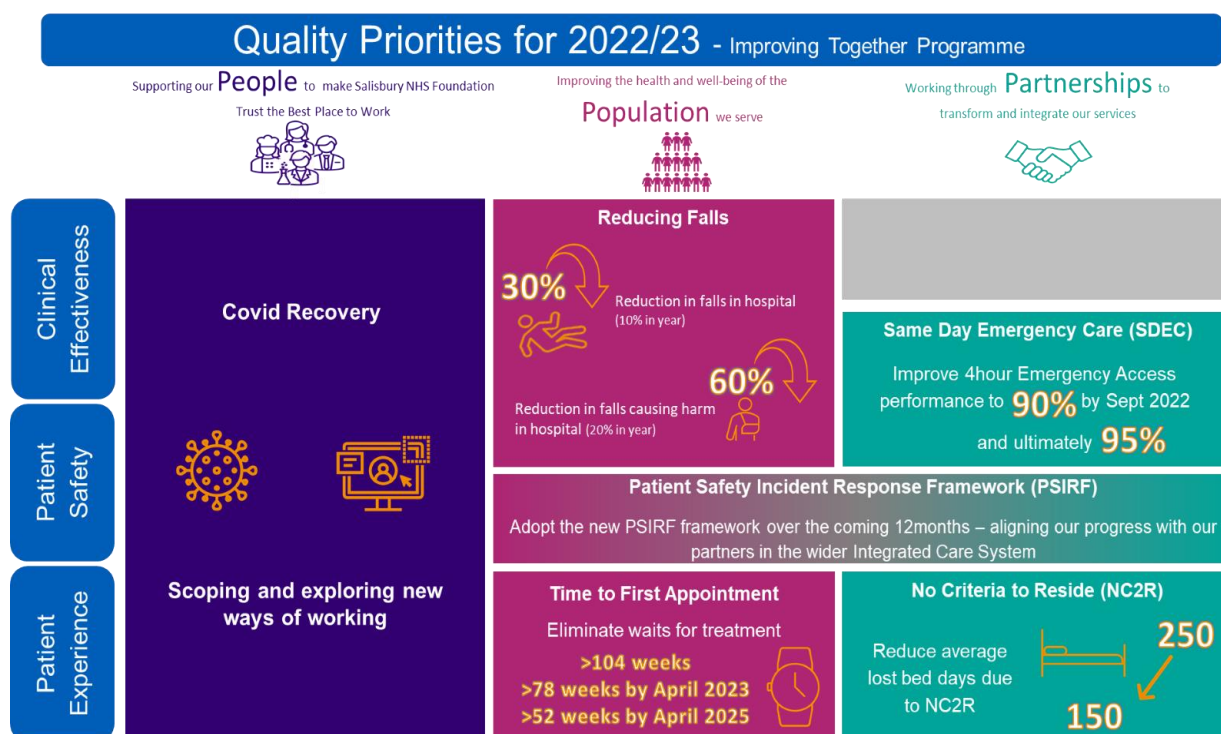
Quality Priorities for 2022/23 - Improving Together Programme

Supporting our People to make Salisbury NHS Foundation Trust the Best Place to Work

Improving the health and well-being of the Population we serve

Working through Partnerships to transform and integrate our services

Clinical Effectiveness

Patient Safety

Patient Experience

Covid Recovery

Scoping and exploring new ways of working

Reducing Falls

30%

Reduction in falls in hospital (10% in year)

60%

Reduction in falls causing harm in hospital (20% in year)

Same Day Emergency Care (SDEC)

Improve 4hour Emergency Access performance to 90% by Sept 2022 and ultimately 95%

Patient Safety Incident Response Framework (PSIRF)

Adopt the new PSIRF framework over the coming 12months – aligning our progress with our partners in the wider Integrated Care System

Time to First Appointment

Eliminate waits for treatment

>104 weeks

>78 weeks by April 2023

>52 weeks by April 2025

No Criteria to Reside (NC2R)

Reduce average lost bed days due to NC2R

250

150